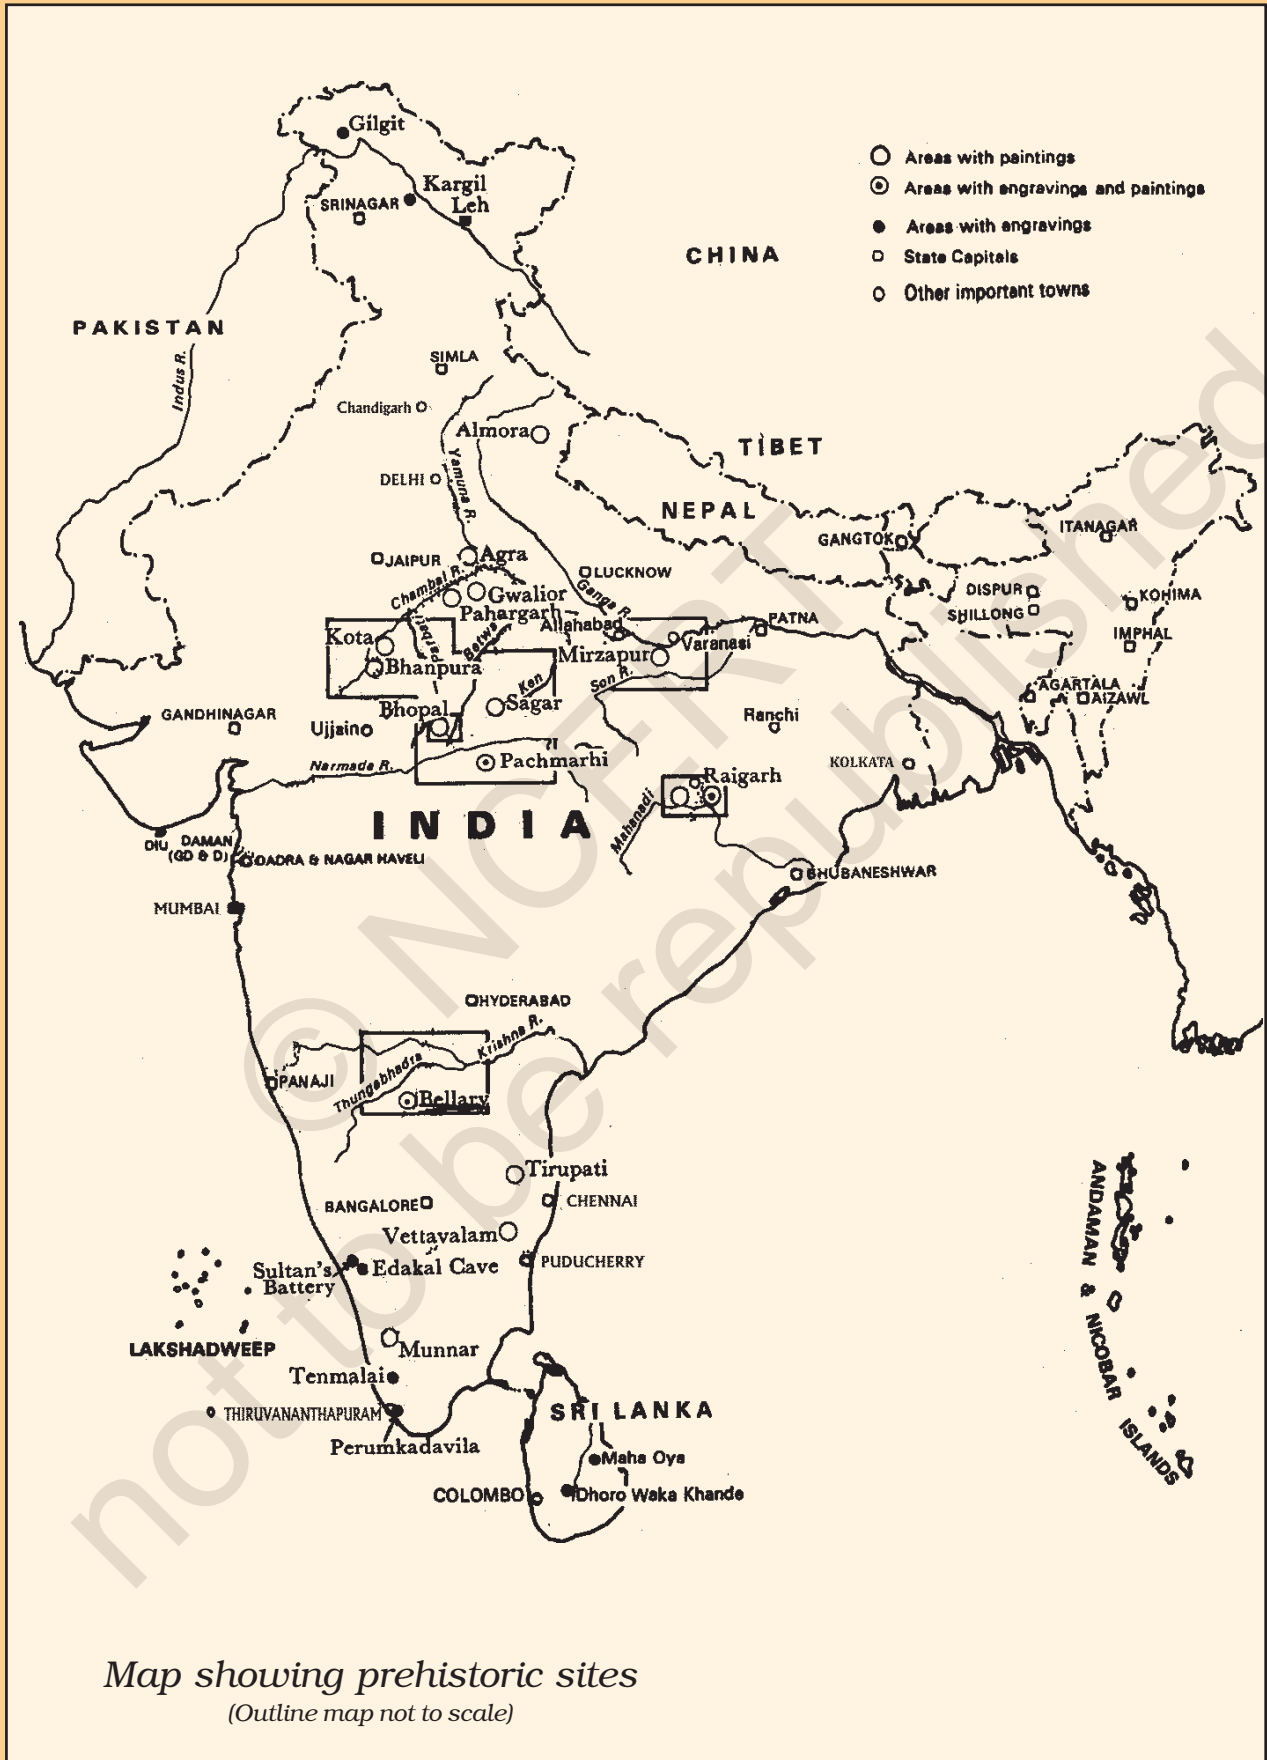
Areas with paintings
Areas with engravings and paintings
Areas with engravings
State Capitals
Other important towns

Gilgit
Kargil
Leh
SRINAGAR
CHINA
PAKISTAN
Indus R.
SIMLA
Chandigarh
Almora
TIBET
DELHI
Yamuna R.
NEPAL
GANGTOK
ITANAGAR
JAIPUR
Agra
LUCKNOW
Chambal R.
Gwalior
Pahargarh
Ganga R.
DISPUR
SHILLONG
KOHIMA
Kota
Betwa
Allahabad
PATNA
IMPHAL
Bhanpura
Mirzapur
Varanasi
Ken
Son R.
AGARTALA
AIZAWL
GANDHINAGAR
Bhopal
Sagar
Ranchi
Ujjain
Narmada R.
Pachmarhi
KOLKATA
Raigarh
Mahanadi
INDIA
DIU
DAMAN
(GD & D)
DADRA & NAGAR HAVELI
BHUBANESHWAR
MUMBAI
HYDERABAD
Krishna R.
Thungabhadra
PANAJI
Bellary
Tirupati
BANGALORE
CHENNAI
Vettavalam
PUDUCHERRY
Sultan's Battery
Edakal Cave
LAKSHADWEEP
Munnar
Tenmalai
THIRUVANANTHAPURAM
SRI LANKA
Perumkadavila
Maha Oya
COLOMBO
Dhoro Waka Khande
ANDAMAN & NICOBAR ISLANDS

© NCERT not to be republished

Map showing prehistoric sites
(Outline map not to scale)